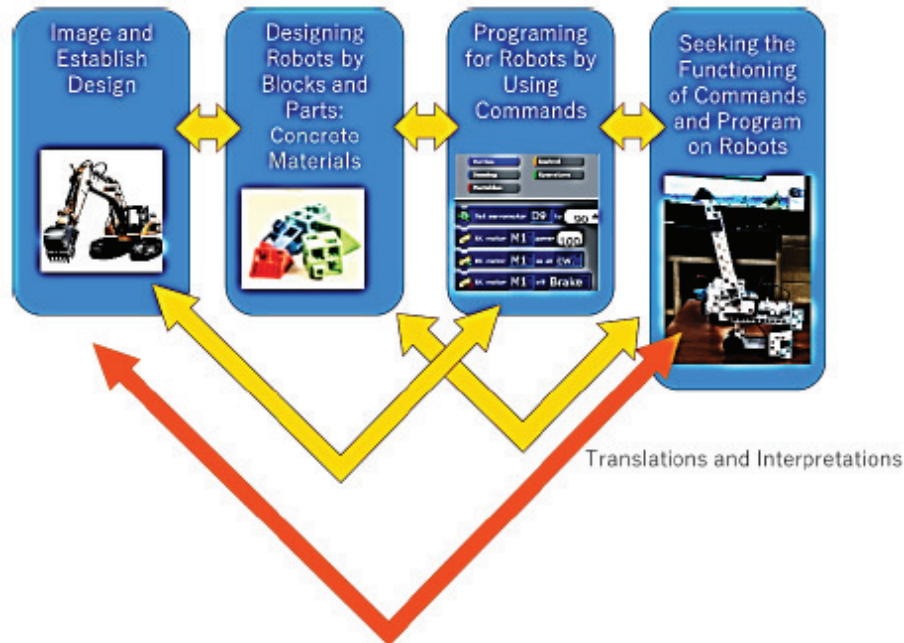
Image and Establish Design

Designing Robots by Blocks and Parts: Concrete Materials

Programing for Robots by Using Commands

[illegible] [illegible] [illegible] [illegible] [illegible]

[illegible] D9 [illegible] 90

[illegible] M1 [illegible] 100

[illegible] M1 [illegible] CW

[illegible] M1 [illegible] Brake

Seeking the Functioning of Commands and Program on Robots

Translations and Interpretations